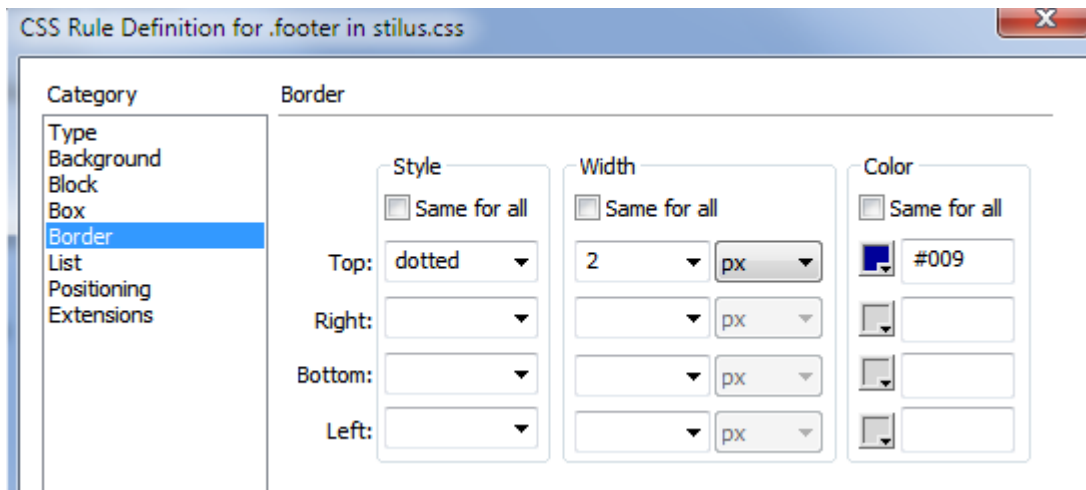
CSS Rule Definition for .footer in stilus.css

Category

Type
Background
Block
Box
Border
List
Positioning
Extensions

Border

Style
Same for all

Width
Same for all

Color
Same for all

Top: dotted
2 px
#009

Right:
px

Bottom:
px

Left:
px